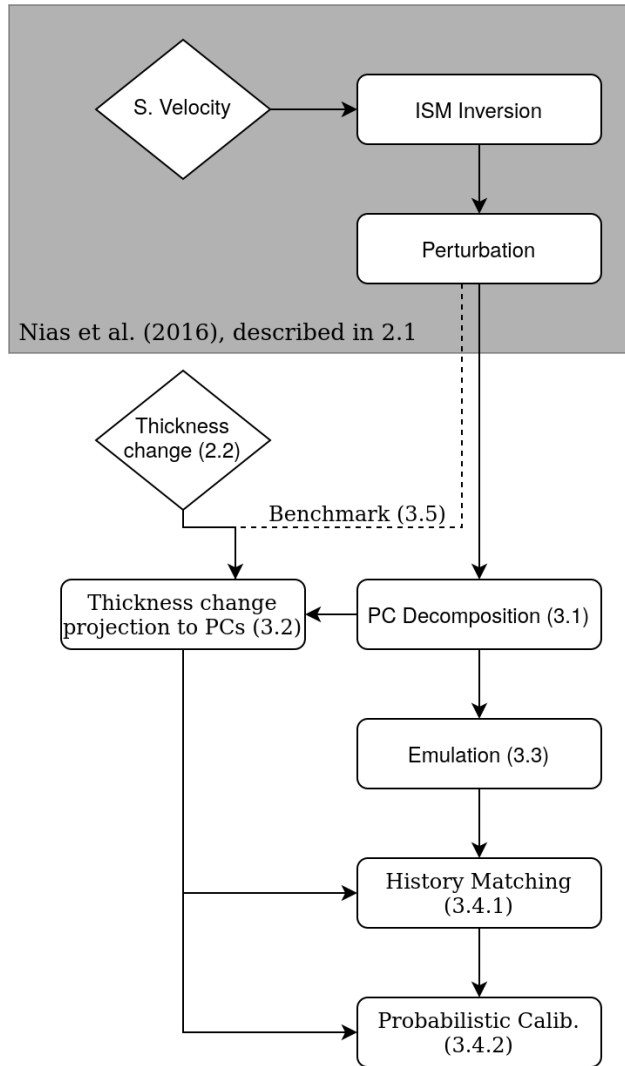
S. Velocity

ISM Inversion

Perturbation

Nias et al. (2016), described in 2.1

Thickness change (2.2)

Benchmark (3.5)

Thickness change projection to PCs (3.2)

PC Decomposition (3.1)

Emulation (3.3)

History Matching (3.4.1)

Probabilistic Calib. (3.4.2)